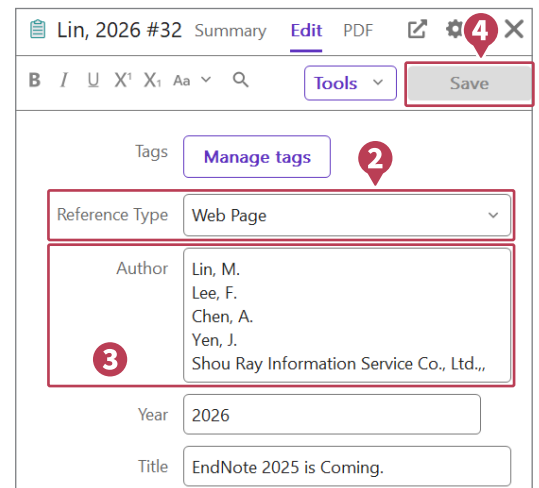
Lin, 2026 #32 Summary Edit PDF

4

B I U X¹ X₁ Aa

Tools

Save

Tags

Manage tags

2

Reference Type

Web Page

Author

Lin, M.
Lee, F.
Chen, A.
Yen, J.
Shou Ray Information Service Co., Ltd.,,

3

Year

2026

Title

EndNote 2025 is Coming.